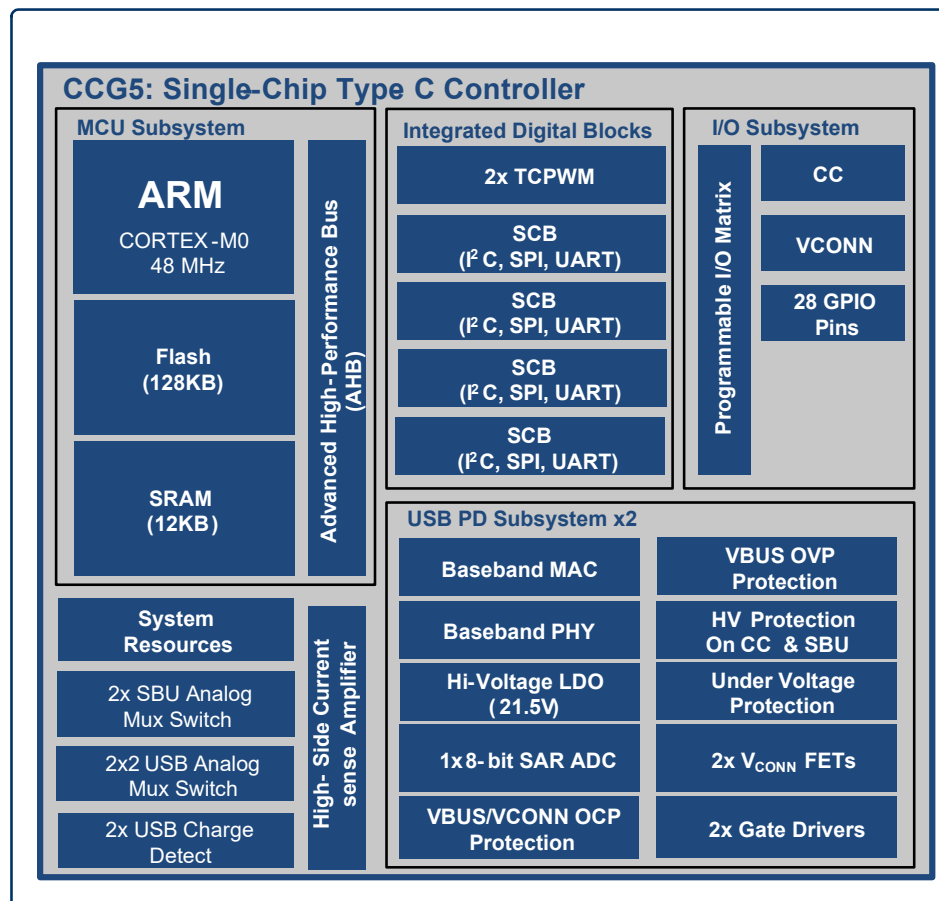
CCG5: Single-Chip Type C Controller

MCU Subsystem

ARM
CORTEX-M0
48 MHz

Flash
(128KB)

SRAM
(12KB)

Advanced High-Performance Bus (AHB)

Integrated Digital Blocks

2x TCPWM

SCB
($I^2$C, SPI, UART)

SCB
($I^2$C, SPI, UART)

SCB
($I^2$C, SPI, UART)

SCB
($I^2$C, SPI, UART)

I/O Subsystem

Programmable I/O Matrix

CC

VCONN

28 GPIO Pins

System Resources

2x SBU Analog Mux Switch

2x2 USB Analog Mux Switch

2x USB Charge Detect

High- Side Current sense Amplifier

USB PD Subsystem x2

Baseband MAC

Baseband PHY

Hi-Voltage LDO
(21.5V)

1x 8- bit SAR ADC

VBUS/VCONN OCP Protection

VBUS OVP Protection

HV Protection On CC & SBU

Under Voltage Protection

2x $V_{CONN}$ FETs

2x Gate Drivers